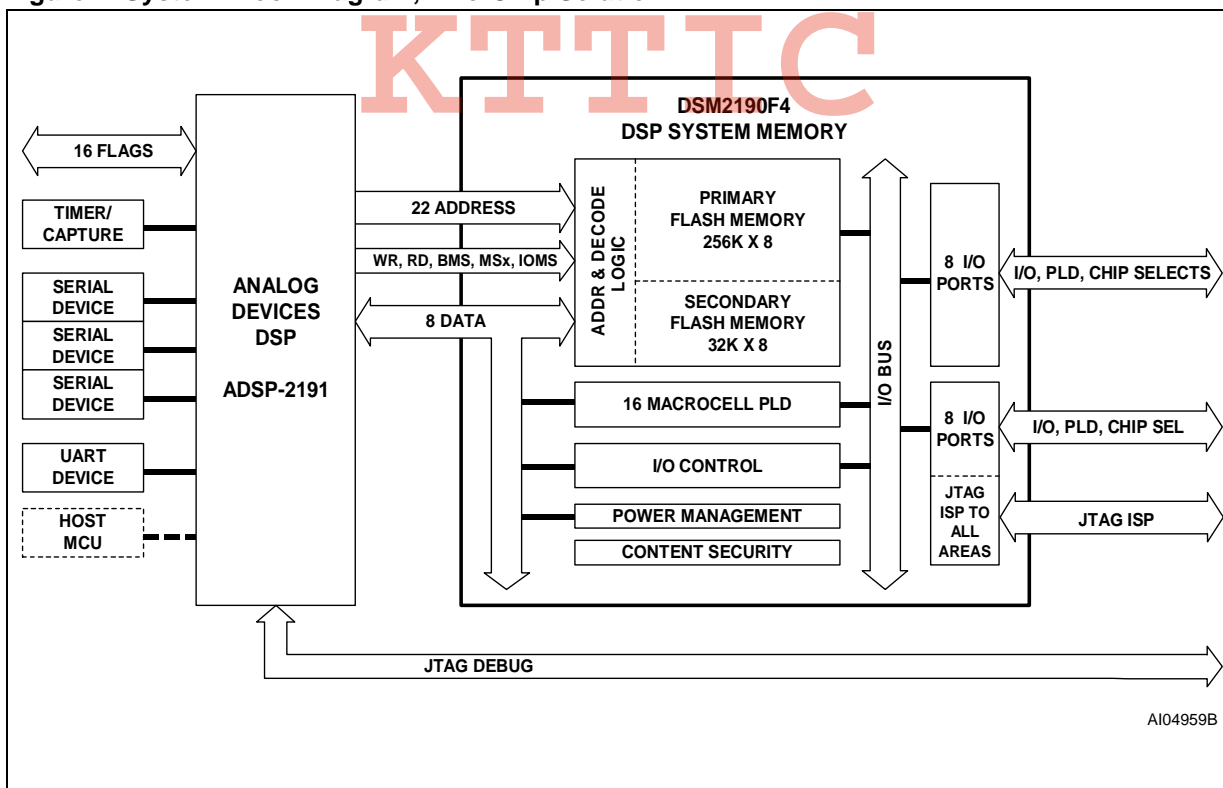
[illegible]

KTTIC

DSM2190F4
DSP SYSTEM MEMORY

16 FLAGS

TIMER/
CAPTURE

SERIAL
DEVICE

SERIAL
DEVICE

SERIAL
DEVICE

UART
DEVICE

HOST
MCU

ANALOG
DEVICES
DSP

ADSP-2191

22 ADDRESS

WR, RD, BMS, MSx, IOMS

8 DATA

ADDR & DECODE
LOGIC

PRIMARY
FLASH MEMORY
256K X 8

SECONDARY
FLASH MEMORY
32K X 8

16 MACROCELL PLD

I/O CONTROL

POWER MANAGEMENT

CONTENT SECURITY

I/O BUS

8 I/O
PORTS

I/O, PLD, CHIP SELECTS

8 I/O
PORTS

I/O, PLD, CHIP SEL

JTAG
ISP TO
ALL
AREAS

JTAG ISP

JTAG DEBUG

AI04959B